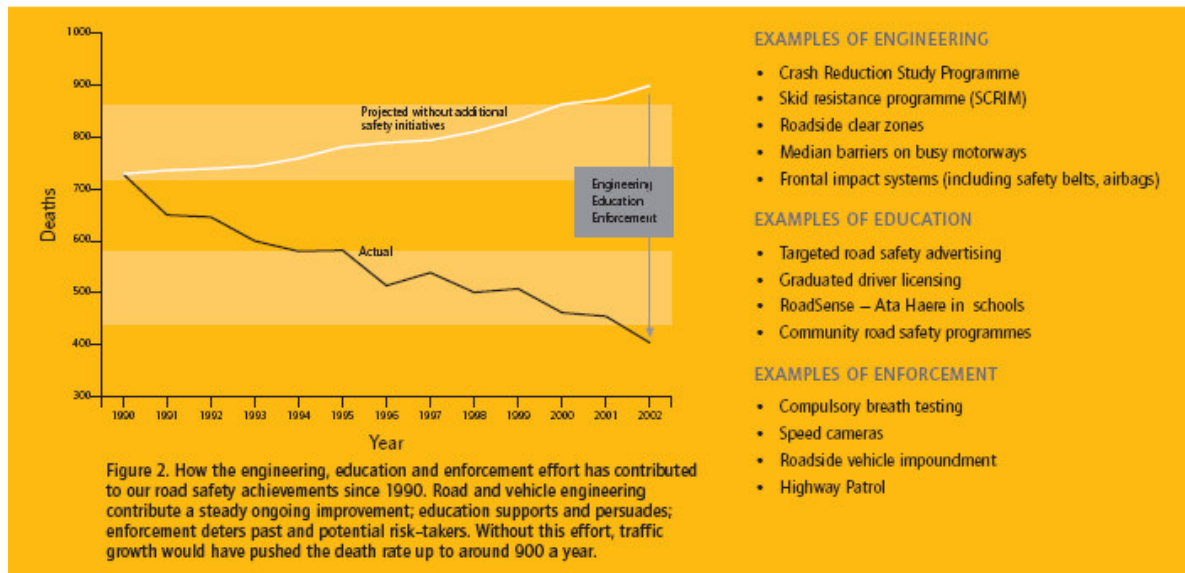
1000
900
800
700
600
500
400
300

Deaths

Projected without additional safety initiatives

Engineering
Education
Enforcement

Actual

1990 1991 1992 1993 1994 1995 1996 1997 1998 1999 2000 2001 2002

Year

Figure 2. How the engineering, education and enforcement effort has contributed to our road safety achievements since 1990. Road and vehicle engineering contribute a steady ongoing improvement; education supports and persuades; enforcement deters past and potential risk-takers. Without this effort, traffic growth would have pushed the death rate up to around 900 a year.

EXAMPLES OF ENGINEERING

• Crash Reduction Study Programme
• Skid resistance programme (SCRIM)
• Roadside clear zones
• Median barriers on busy motorways
• Frontal impact systems (including safety belts, airbags)

EXAMPLES OF EDUCATION

• Targeted road safety advertising
• Graduated driver licensing
• RoadSense – Ata Haere in schools
• Community road safety programmes

EXAMPLES OF ENFORCEMENT

• Compulsory breath testing
• Speed cameras
• Roadside vehicle impoundment
• Highway Patrol